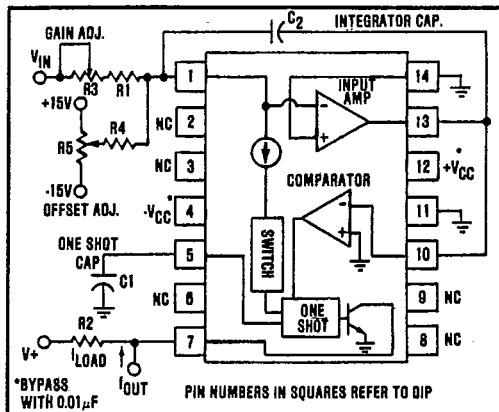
GAIN ADJ.

$C_2$

INTEGRATOR CAP.

$V_{IN}$

R3

R1

+15V

R4

R5

-15V

OFFSET ADJ.

1

NC 2

NC 3

$-V_{CC}^*$ 4

ONE SHOT CAP

C1

5

NC 6

R2

V+

$I_{LOAD}$

$f_{OUT}$

7

INPUT AMP

-

+

14

13

12 $+V_{CC}^*$

COMPARATOR

-

+

11

10

SWITCH

ONE SHOT

9 NC

8 NC

*BYPASS WITH 0.01$\mu$F

PIN NUMBERS IN SQUARES REFER TO DIP